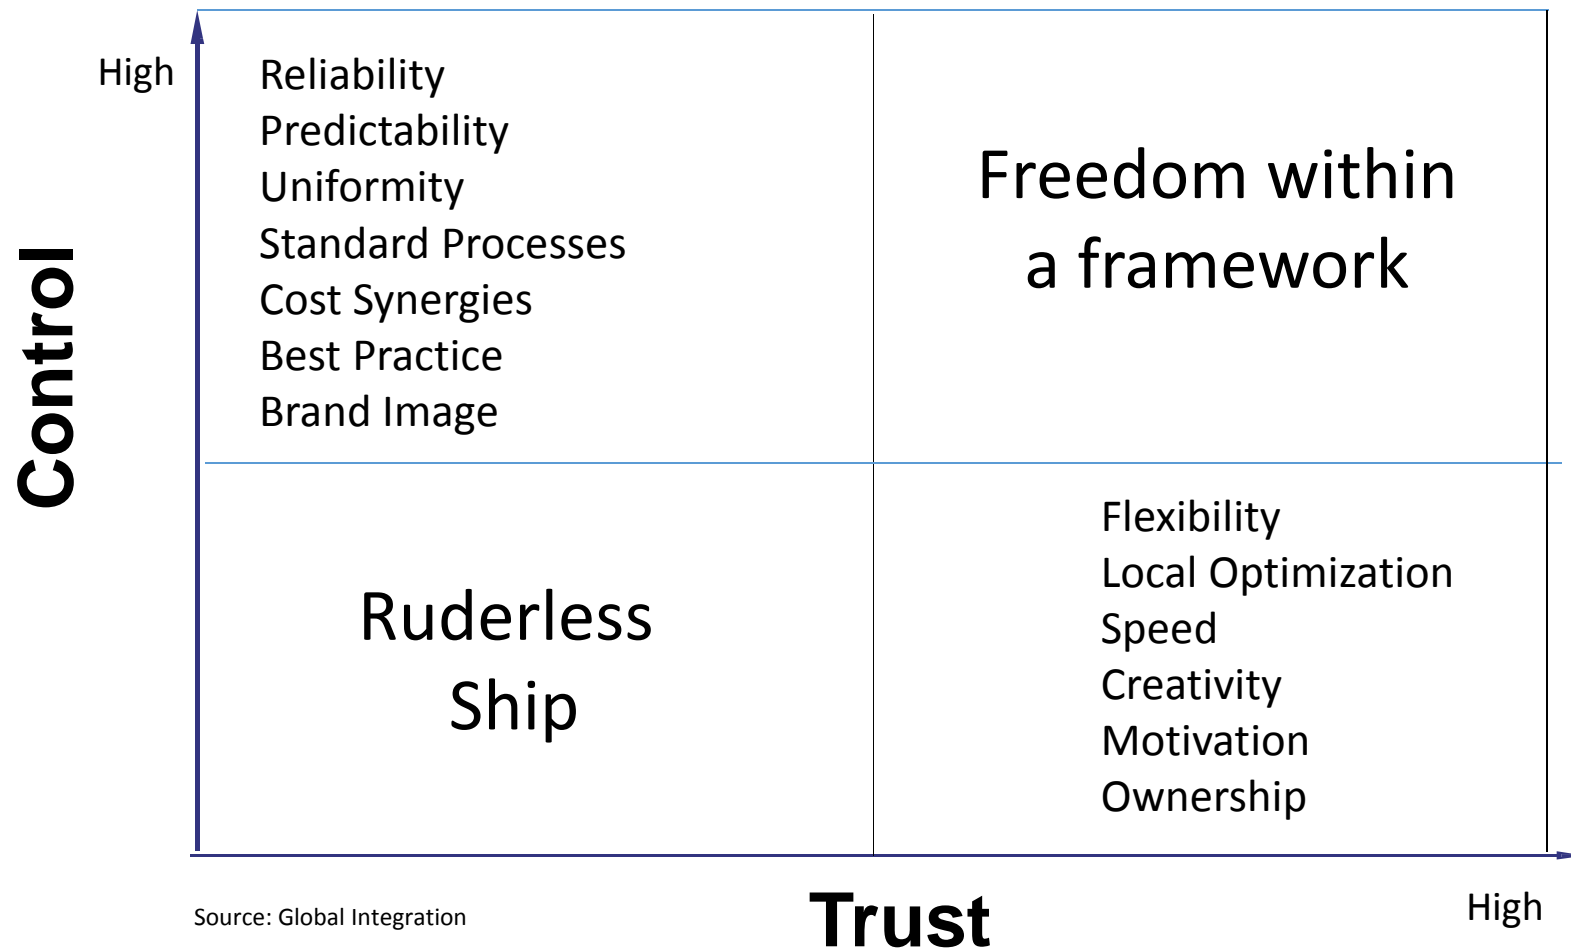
Control

High

Reliability
Predictability
Uniformity
Standard Processes
Cost Synergies
Best Practice
Brand Image

Freedom within a framework

Ruderless Ship

Flexibility
Local Optimization
Speed
Creativity
Motivation
Ownership

Source: Global Integration

Trust

High